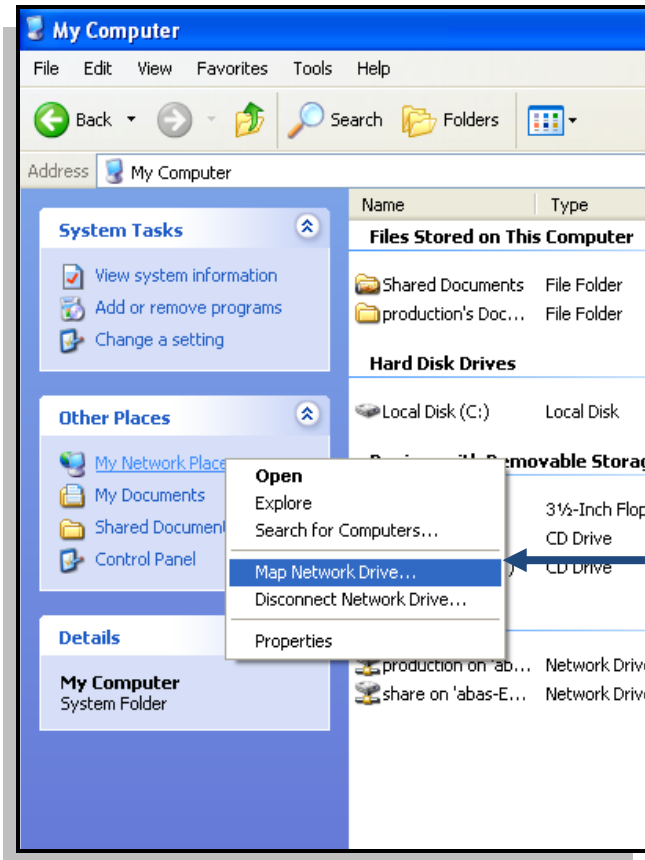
My Computer

File Edit View Favorites Tools Help

Back Search Folders

Address My Computer

System Tasks

View system information
Add or remove programs
Change a setting

Other Places

My Network Place
My Documents
Shared Document
Control Panel

Details

My Computer
System Folder

Name Type

Files Stored on This Computer

Shared Documents File Folder
production's Doc... File Folder

Hard Disk Drives

Local Disk (C:) Local Disk

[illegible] Removable Storag

3½-Inch Flop
CD Drive
CD Drive

production on 'ab... Network Drive
share on 'abas-E... Network Drive

Open
Explore
Search for Computers...
Map Network Drive...
Disconnect Network Drive...
Properties